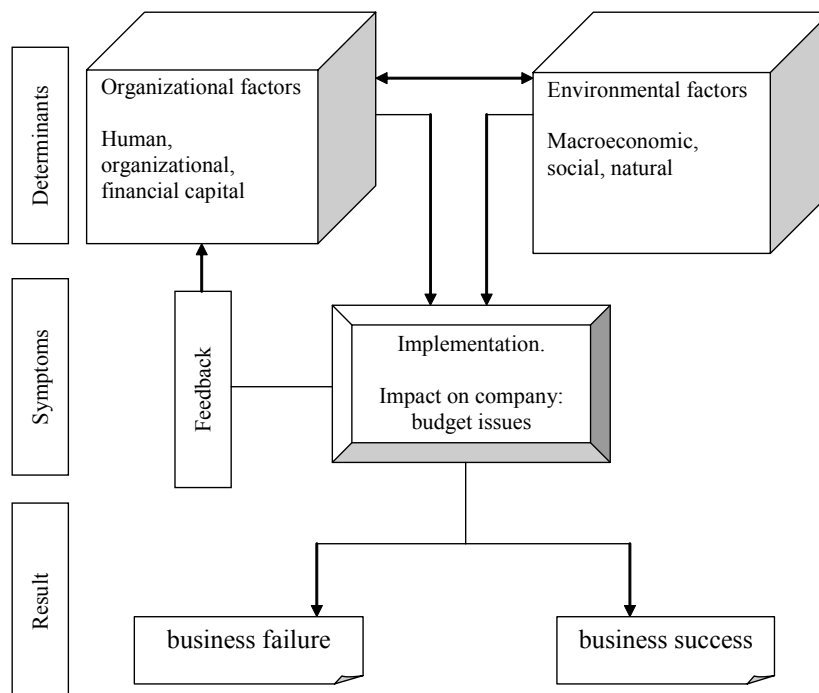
Determinants

Organizational factors

Human, organizational, financial capital

Environmental factors

Macroeconomic, social, natural

Symptoms

Feedback

Implementation.

Impact on company: budget issues

Result

business failure

business success